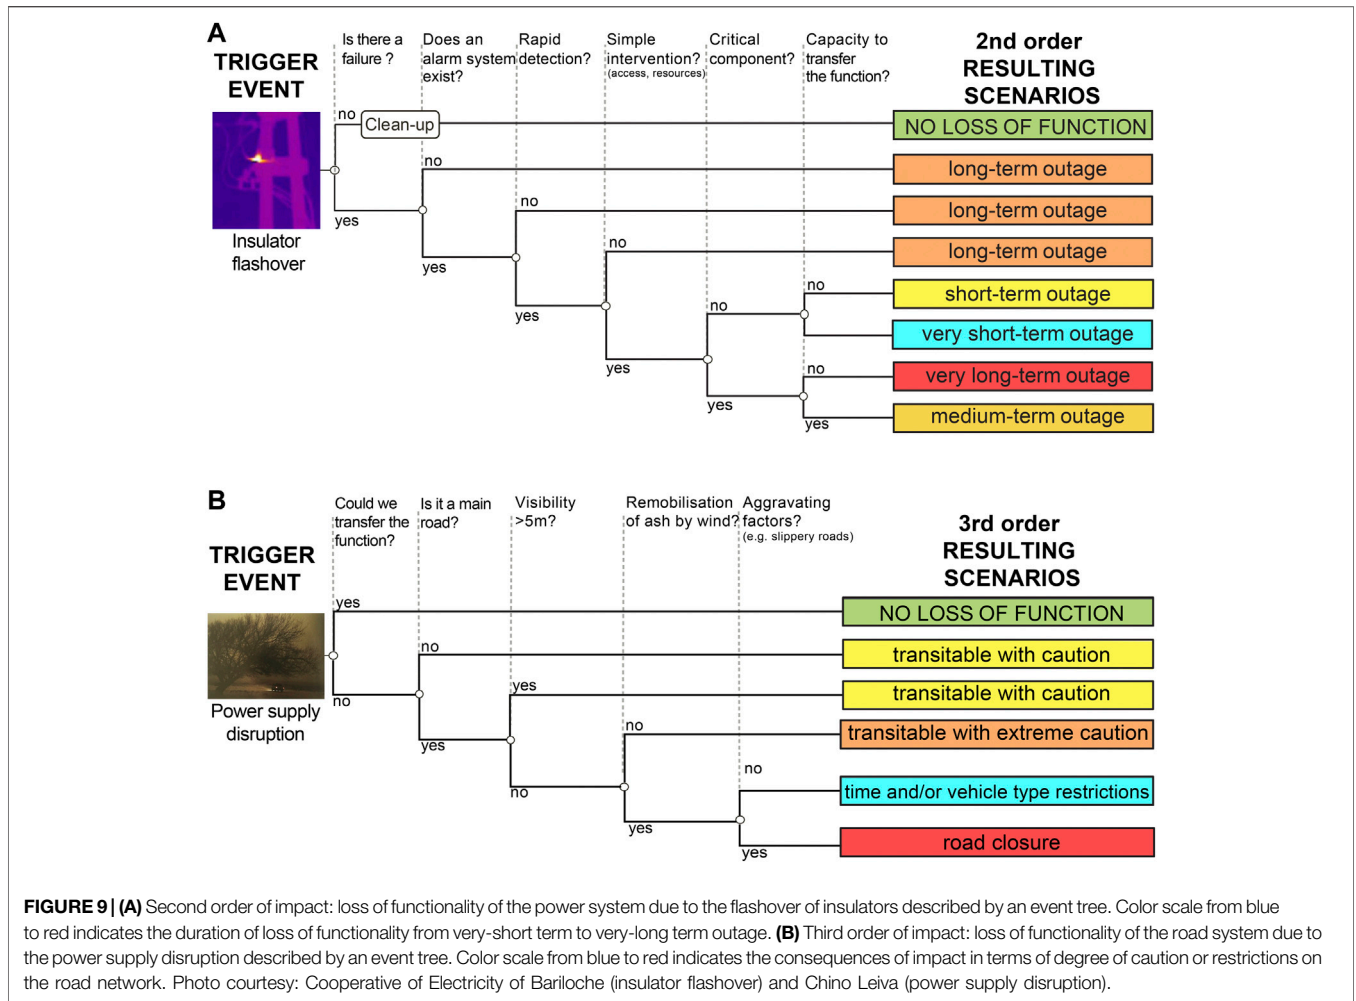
A

TRIGGER EVENT

Insulator flashover

Is there a failure ?

Does an alarm system exist?

Rapid detection?

Simple intervention? (access, resources)

Critical component?

Capacity to transfer the function?

2nd order RESULTING SCENARIOS

no

Clean-up

NO LOSS OF FUNCTION

yes

no

long-term outage

yes

no

long-term outage

yes

no

long-term outage

yes

no

no

short-term outage

very short-term outage

yes

no

very long-term outage

yes

medium-term outage

B

TRIGGER EVENT

Power supply disruption

Could we transfer the function?

Is it a main road?

Visibility >5m?

Remobilisation of ash by wind?

Aggravating factors? (e.g. slippery roads)

3rd order RESULTING SCENARIOS

yes

NO LOSS OF FUNCTION

no

no

transitable with caution

yes

yes

transitable with caution

no

no

transitable with extreme caution

yes

no

time and/or vehicle type restrictions

yes

road closure

FIGURE 9 | (A) Second order of impact: loss of functionality of the power system due to the flashover of insulators described by an event tree. Color scale from blue to red indicates the duration of loss of functionality from very-short term to very-long term outage. (B) Third order of impact: loss of functionality of the road system due to the power supply disruption described by an event tree. Color scale from blue to red indicates the consequences of impact in terms of degree of caution or restrictions on the road network. Photo courtesy: Cooperative of Electricity of Bariloche (insulator flashover) and Chino Leiva (power supply disruption).